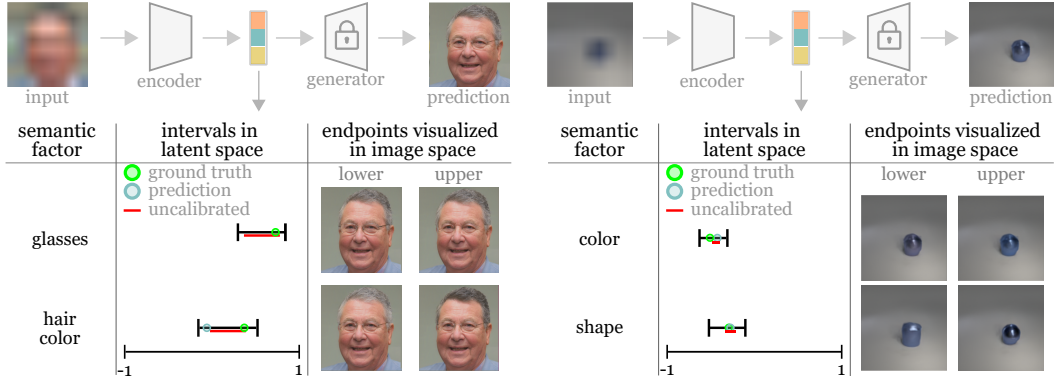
input → encoder → generator → prediction

| semantic factor | intervals in latent space | endpoints visualized in image space |
|---|---|---|
| | ground truth, prediction, uncalibrated | lower, upper |
| glasses | | |
| hair color | | |

-1 1

input → encoder → generator → prediction

| semantic factor | intervals in latent space | endpoints visualized in image space |
|---|---|---|
| | ground truth, prediction, uncalibrated | lower, upper |
| color | | |
| shape | | |

-1 1